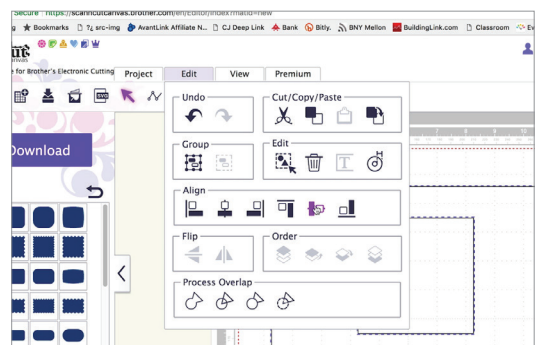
Secure https://scanncutcanvas.brother.com/en/Editor/index?ratio=new

Bookmarks ?¿ src-img AvantLink Affiliate N... CJ Deep Link Bank Bitly. BNY Mellon BuildingLink.com Classroom

e for Brother's Electronic Cutting

Project Edit View Premium

SVG

Download

Undo

Cut/Copy/Paste

Group

Edit

Align

Flip

Order

Process Overlap

8 10